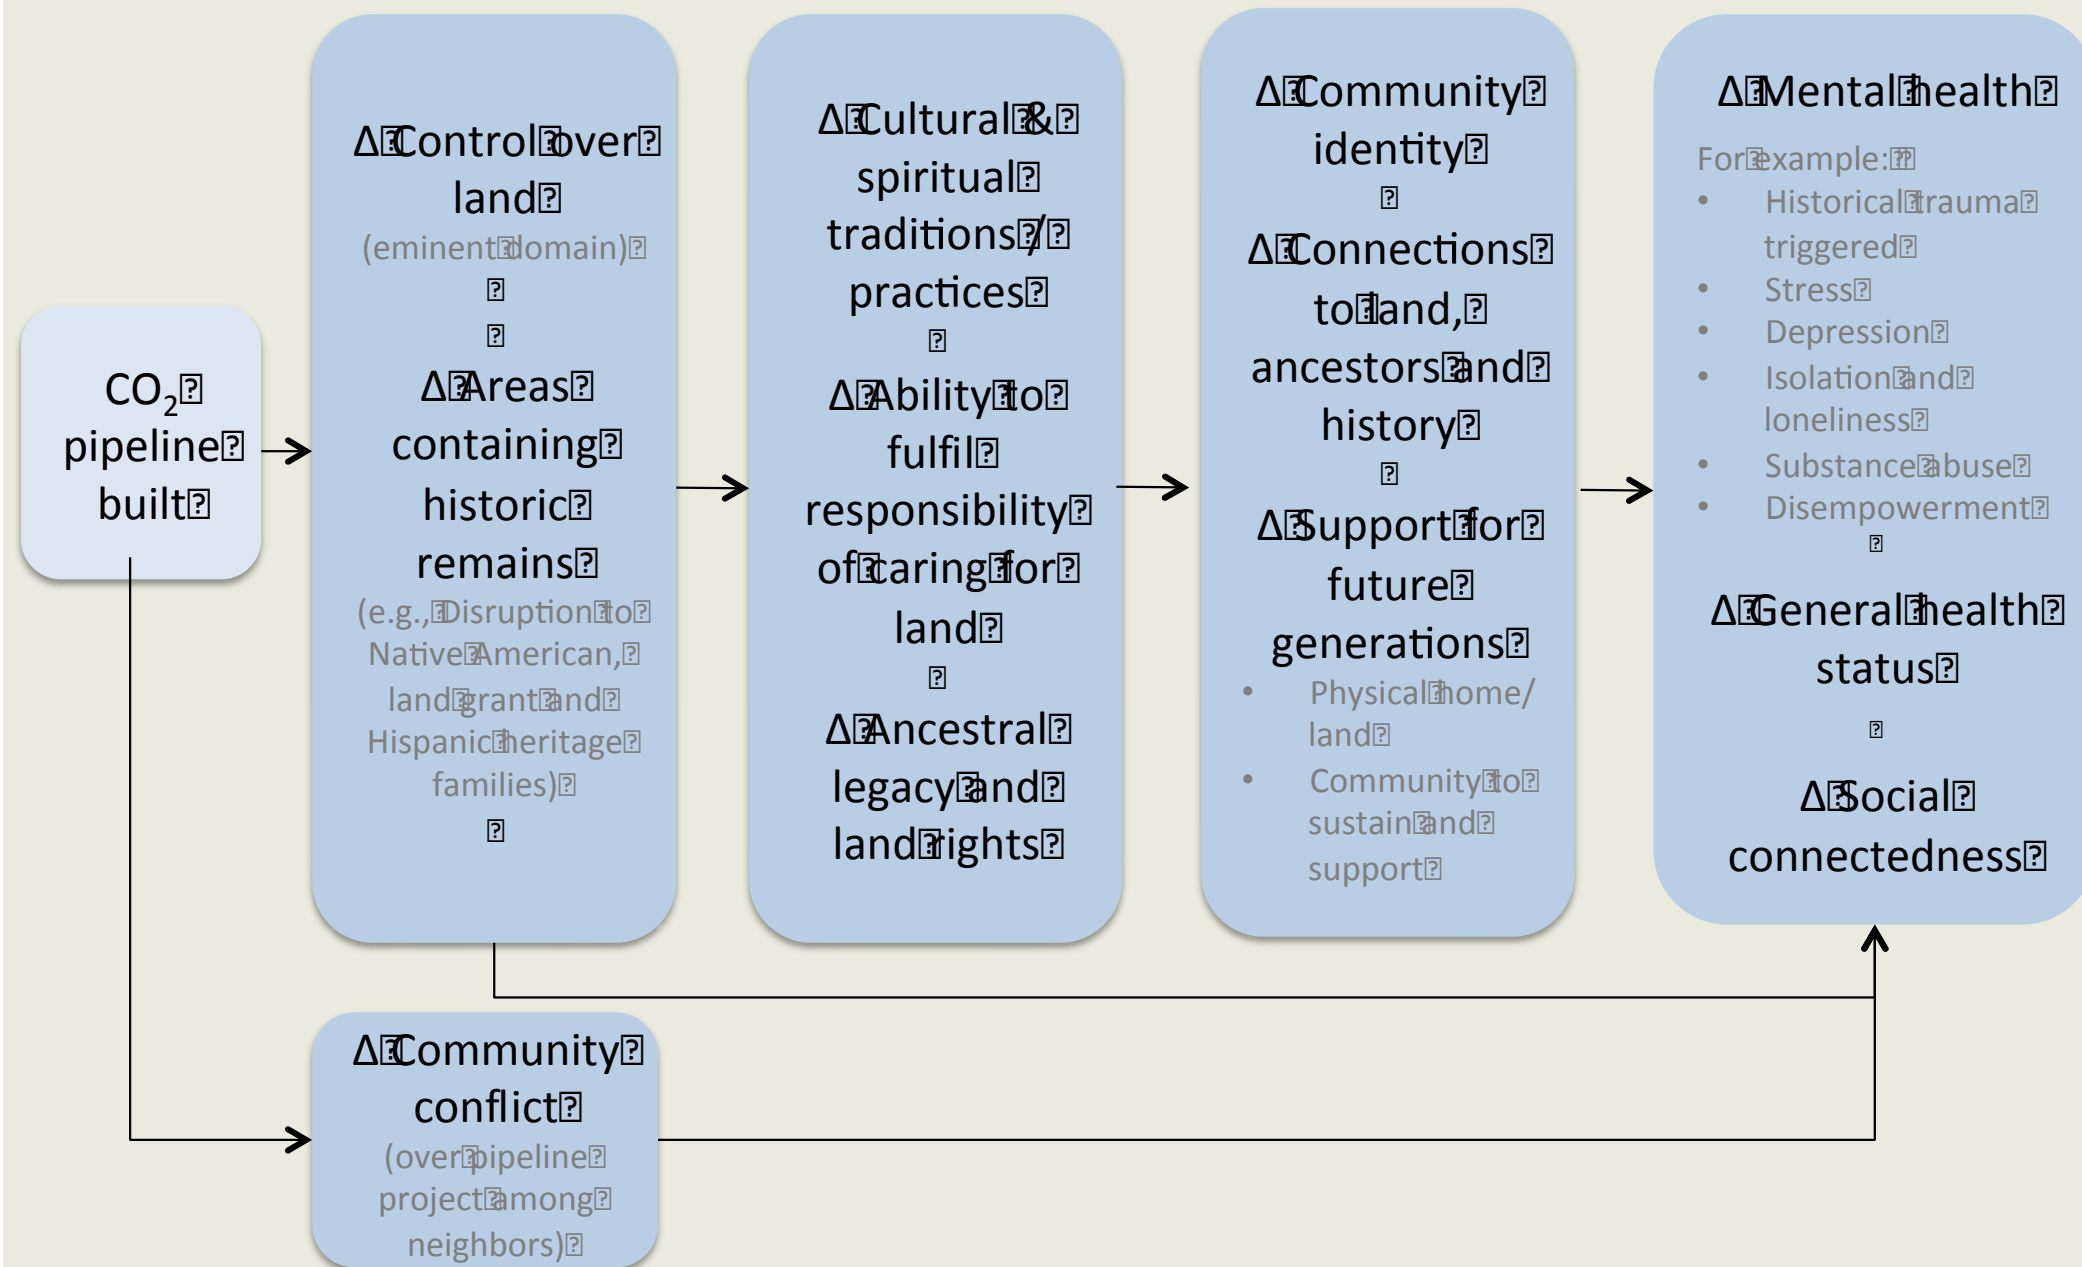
$CO_2$ pipeline built

Δ Control over land
(eminent domain)

Δ Areas containing historic remains
(e.g., Disruption to Native American, land grant and Hispanic heritage families)

Δ Cultural & spiritual traditions / practices

Δ Ability to fulfil responsibility of caring for land

Δ Ancestral legacy and land rights

Δ Community identity

Δ Connections to land, ancestors and history

Δ Support for future generations
• Physical home/ land
• Community to sustain and support

Δ Mental health
For example:
• Historical trauma triggered
• Stress
• Depression
• Isolation and loneliness
• Substance abuse
• Disempowerment

Δ General health status

Δ Social connectedness

Δ Community conflict
(over pipeline project among neighbors)